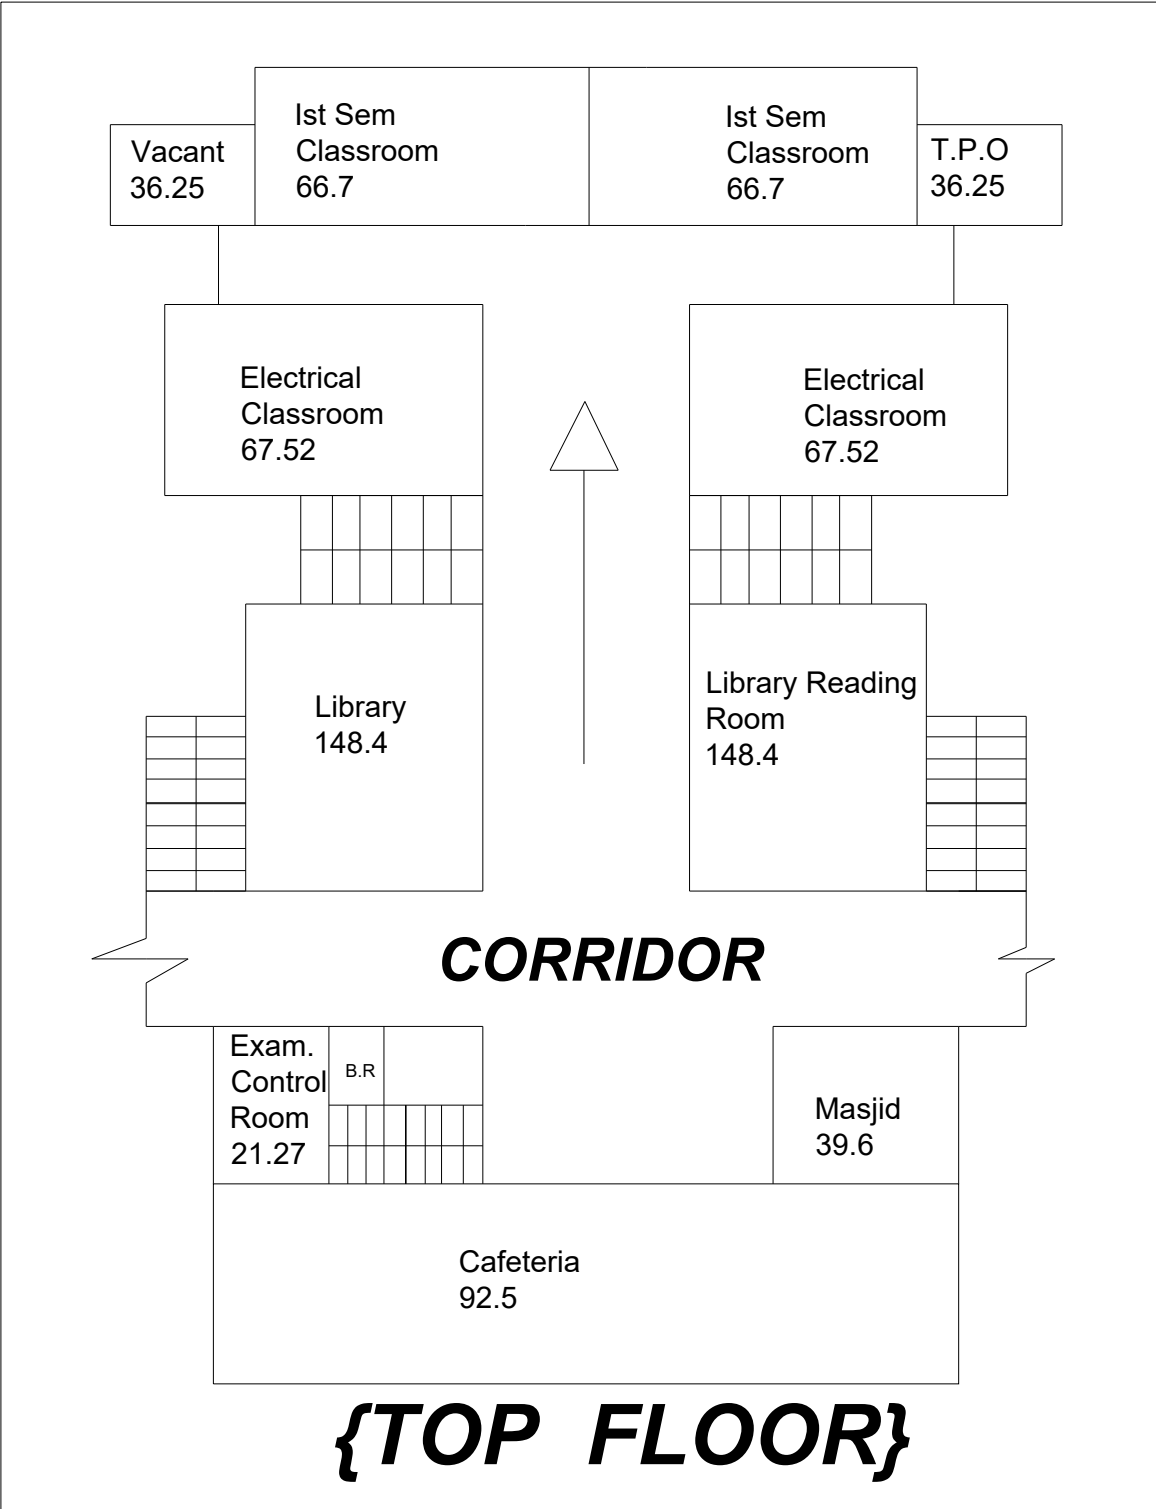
Vacant
36.25

Ist Sem
Classroom
66.7

Ist Sem
Classroom
66.7

T.P.O
36.25

Electrical
Classroom
67.52

Electrical
Classroom
67.52

Library
148.4

Library Reading
Room
148.4

CORRIDOR

Exam.
Control
Room
21.27

B.R

Masjid
39.6

Cafeteria
92.5

{TOP FLOOR}